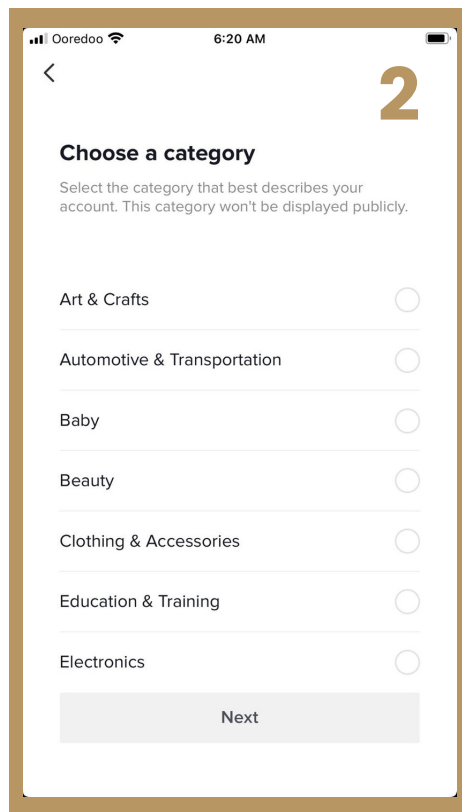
Ooredoo
6:20 AM
<
2

Choose a category

Select the category that best describes your account. This category won't be displayed publicly.

Art & Crafts

Automotive & Transportation

Baby

Beauty

Clothing & Accessories

Education & Training

Electronics

Next